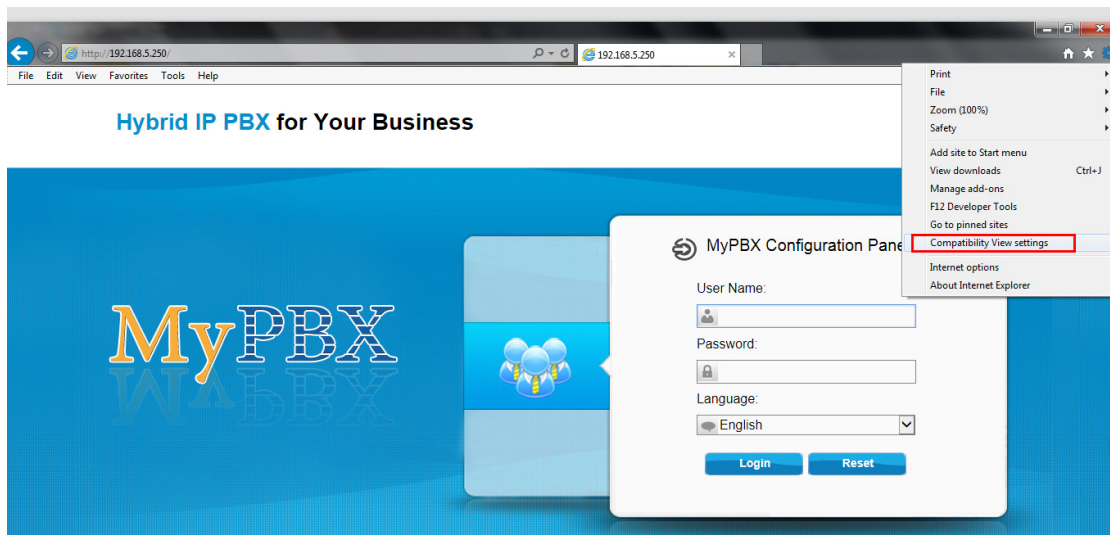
http://192.168.5.250/

192.168.5.250

File Edit View Favorites Tools Help

Print
File
Zoom (100%)
Safety

Add site to Start menu
View downloads Ctrl+J
Manage add-ons
F12 Developer Tools
Go to pinned sites
Compatibility View settings

Internet options
About Internet Explorer

Hybrid IP PBX for Your Business

MyPBX

MyPBX Configuration Pane

User Name:

Password:

Language:

English

Login Reset